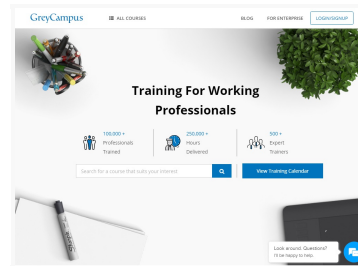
GreyCampus

ALL COURSES

BLOG

FOR ENTERPRISE

LOGIN/SIGNUP

Training For Working Professionals

100,000 + Professionals Trained

250,000 + Hours Delivered

500 + Expert Trainers

Search for a course that suits your interest

View Training Calendar

Look around. Questions? I'd be happy to help.